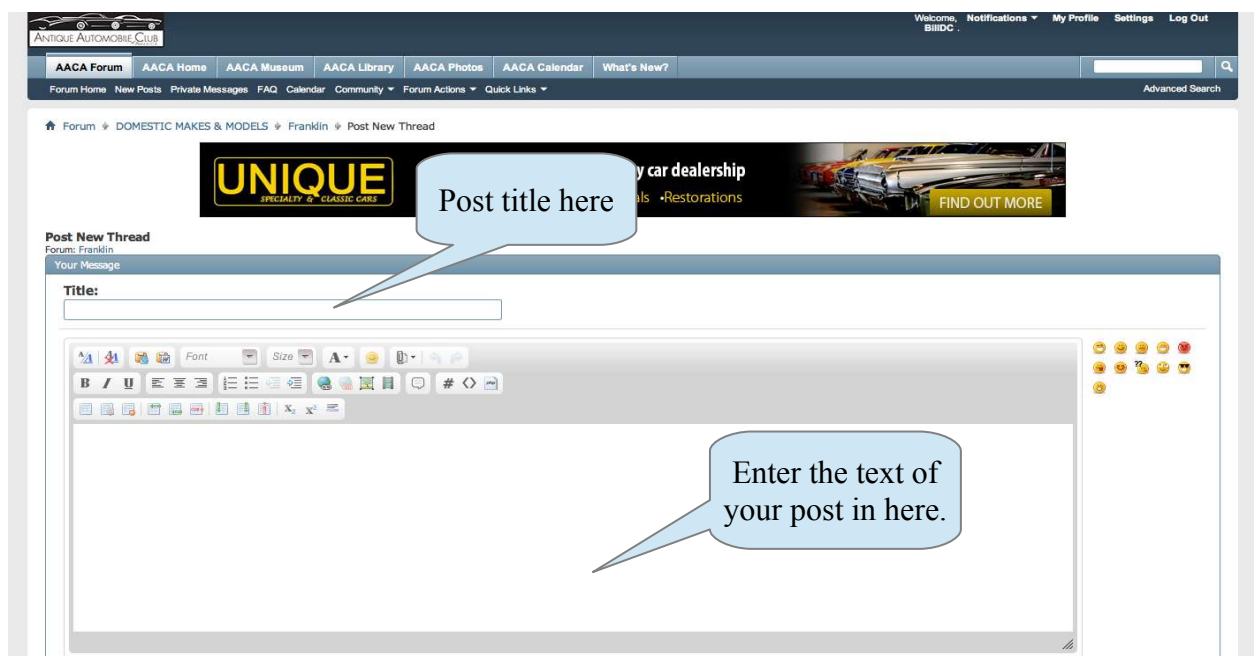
Antique Automobile Club

Welcome, BillDC . Notifications ▾ My Profile Settings Log Out

AACA Forum AACA Home AACA Museum AACA Library AACA Photos AACA Calendar What's New?

Forum Home New Posts Private Messages FAQ Calendar Community ▾ Forum Actions ▾ Quick Links ▾

Advanced Search

Forum » DOMESTIC MAKES & MODELS » Franklin » Post New Thread

UNIQUE SPECIALTY & CLASSIC CARS

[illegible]y car dealership

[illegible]als •Restorations

FIND OUT MORE

Post title here

Post New Thread
Forum: Franklin

Your Message

Title:

Font Size

Enter the text of your post in here.